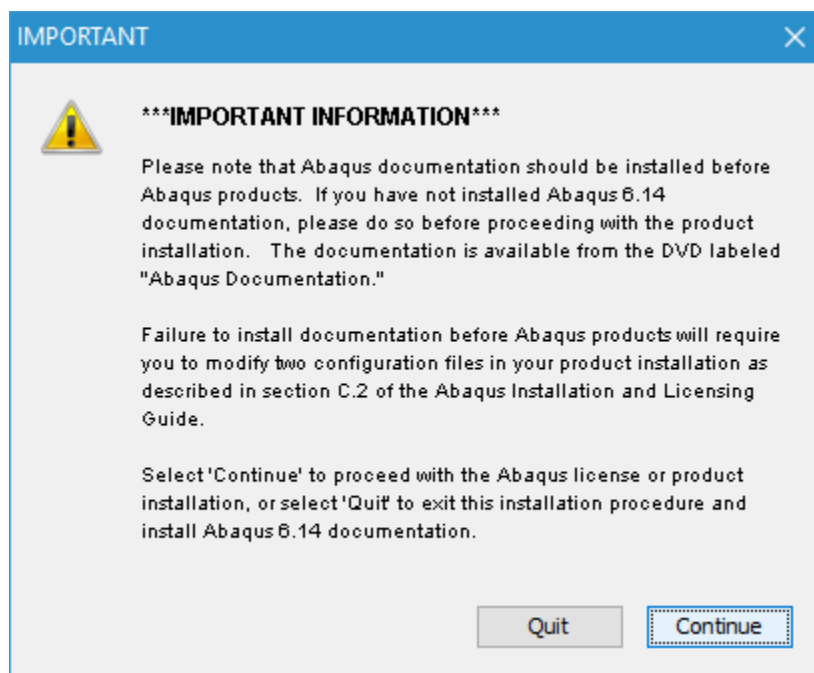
IMPORTANT

***IMPORTANT INFORMATION***

Please note that Abaqus documentation should be installed before Abaqus products. If you have not installed Abaqus 6.14 documentation, please do so before proceeding with the product installation. The documentation is available from the DVD labeled "Abaqus Documentation."

Failure to install documentation before Abaqus products will require you to modify two configuration files in your product installation as described in section C.2 of the Abaqus Installation and Licensing Guide.

Select 'Continue' to proceed with the Abaqus license or product installation, or select 'Quit' to exit this installation procedure and install Abaqus 6.14 documentation.

Quit

Continue